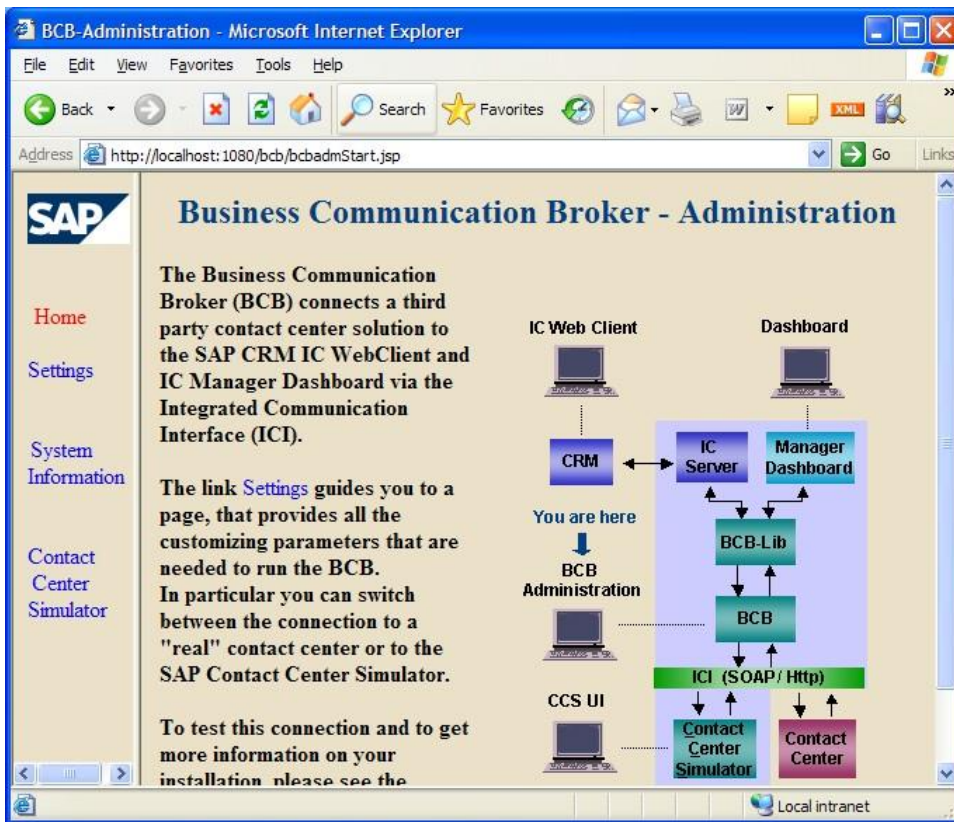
BCB-Administration - Microsoft Internet Explorer

File Edit View Favorites Tools Help

Back Search Favorites

Address http://localhost:1080/bcb/bcbadmStart.jsp Go Links

SAP

Home

Settings

System Information

Contact Center Simulator

Business Communication Broker - Administration

The Business Communication Broker (BCB) connects a third party contact center solution to the SAP CRM IC WebClient and IC Manager Dashboard via the Integrated Communication Interface (ICI).

The link Settings guides you to a page, that provides all the customizing parameters that are needed to run the BCB.
In particular you can switch between the connection to a "real" contact center or to the SAP Contact Center Simulator.

To test this connection and to get more information on your installation, please see the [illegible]

IC Web Client

Dashboard

CRM

IC Server

Manager Dashboard

You are here

BCB Administration

BCB-Lib

BCB

ICI (SOAP/ Http)

CCS UI

Contact Center Simulator

Contact Center

Local intranet